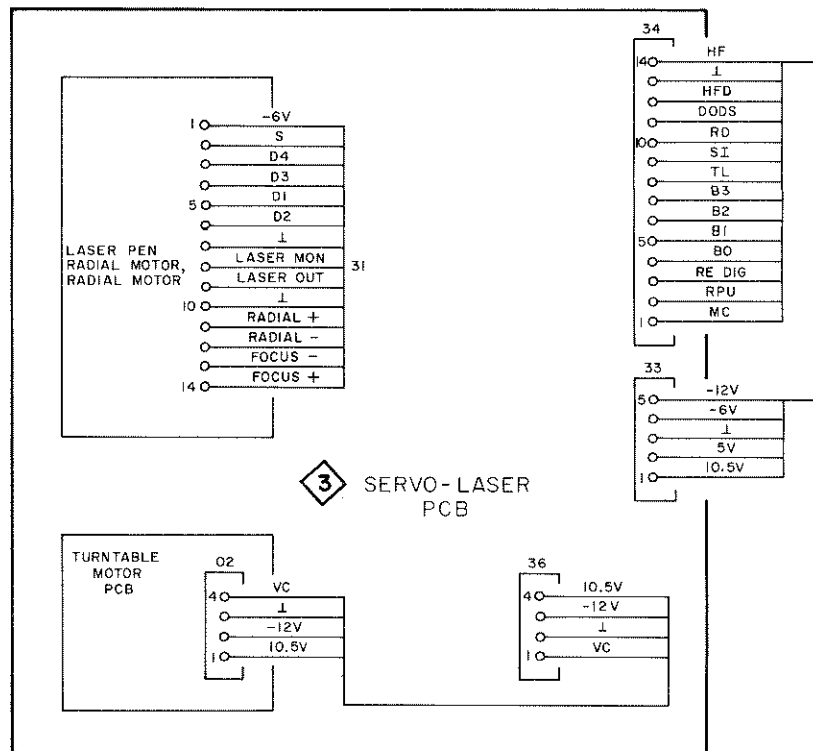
LASER PEN
RADIAL MOTOR,
RADIAL MOTOR

1
-6V
S
D4
D3
D1
5
D2
⊥
LASER MON
LASER OUT
31
⊥
10
RADIAL +
RADIAL -
FOCUS -
14
FOCUS +

34
14
HF
⊥
HFD
DODS
RD
10
SI
TL
B3
B2
B1
5
B0
RE DIG
RPU
1
MC

33
5
-12V
-6V
⊥
5V
1
10.5V

3
SERVO-LASER
PCB

TURNTABLE
MOTOR
PCB

02
4
VC
⊥
-12V
1
10.5V

36
4
10.5V
-12V
⊥
1
VC